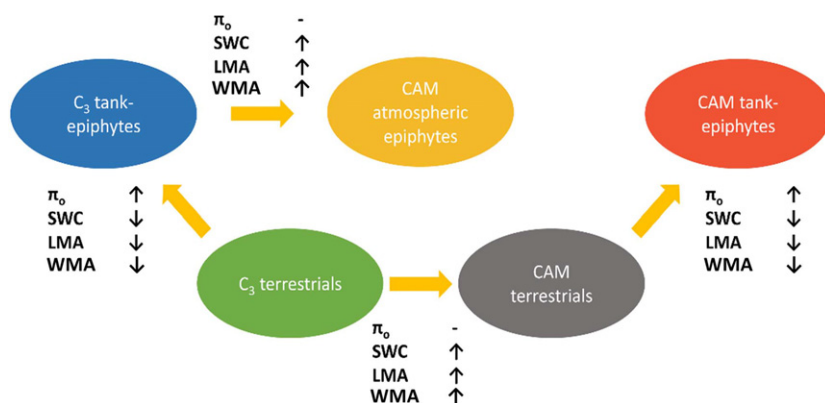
$\pi_o$ -
SWC ↑
LMA ↑
WMA ↑

$C_3$ tank-epiphytes

CAM atmospheric epiphytes

CAM tank-epiphytes

$\pi_o$ ↑
SWC ↓
LMA ↓
WMA ↓

$\pi_o$ ↑
SWC ↓
LMA ↓
WMA ↓

$C_3$ terrestrials

CAM terrestrials

$\pi_o$ -
SWC ↑
LMA ↑
WMA ↑